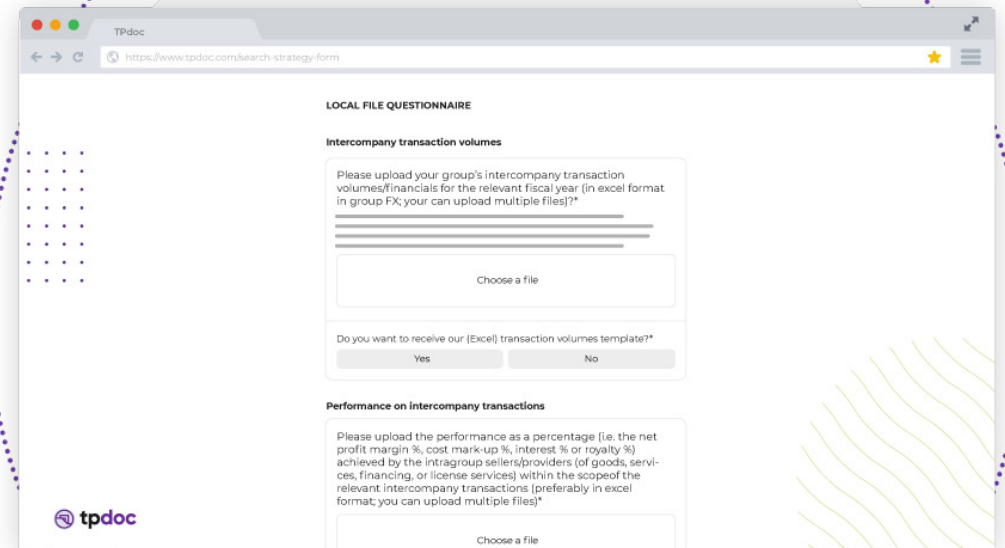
TPdoc

https://www.tpdoc.com/search-strategy-form

LOCAL FILE QUESTIONNAIRE

Intercompany transaction volumes

Please upload your group's intercompany transaction volumes/financials for the relevant fiscal year (in excel format in group FX; your can upload multiple files)?*

Choose a file

Do you want to receive our (Excel) transaction volumes template?*

Yes

No

Performance on intercompany transactions

Please upload the performance as a percentage (i.e. the net profit margin %, cost mark-up %, interest % or royalty %) achieved by the intragroup sellers/providers (of goods, services, financing, or license services) within the scopeof the relevant intercompany transactions (preferably in excel format; you can upload multiple files)*

Choose a file

tpdoc